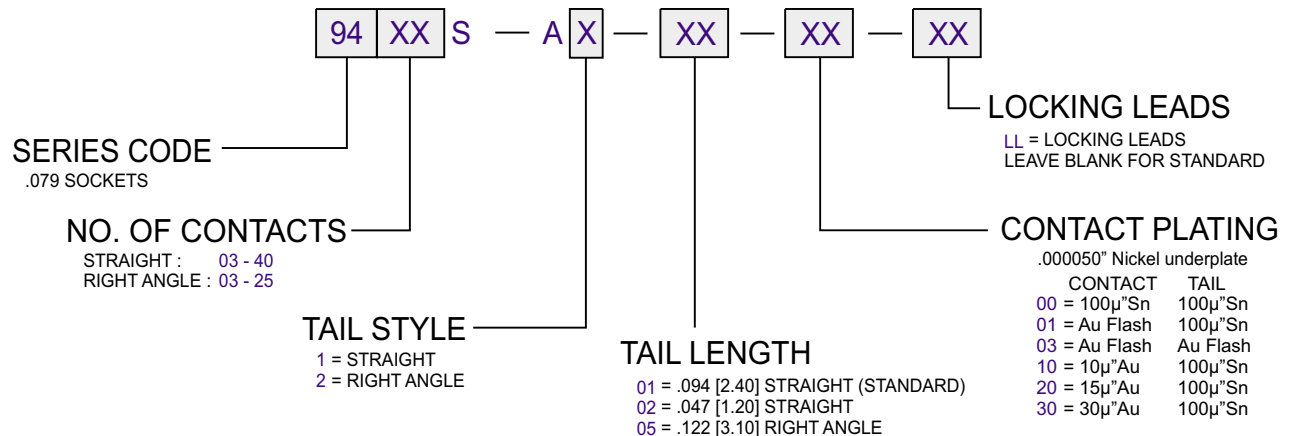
94 XX S — A X — XX — XX — XX

LOCKING LEADS
LL = LOCKING LEADS
LEAVE BLANK FOR STANDARD

SERIES CODE
.079 SOCKETS

NO. OF CONTACTS
STRAIGHT : 03 - 40
RIGHT ANGLE : 03 - 25

CONTACT PLATING
.000050" Nickel underplate

| | CONTACT | TAIL |
|---|---|---|
| 00 | = 100µ"Sn | 100µ"Sn |
| 01 | = Au Flash | 100µ"Sn |
| 03 | = Au Flash | Au Flash |
| 10 | = 10µ"Au | 100µ"Sn |
| 20 | = 15µ"Au | 100µ"Sn |
| 30 | = 30µ"Au | 100µ"Sn |

TAIL STYLE
1 = STRAIGHT
2 = RIGHT ANGLE

TAIL LENGTH
01 = .094 [2.40] STRAIGHT (STANDARD)
02 = .047 [1.20] STRAIGHT
05 = .122 [3.10] RIGHT ANGLE